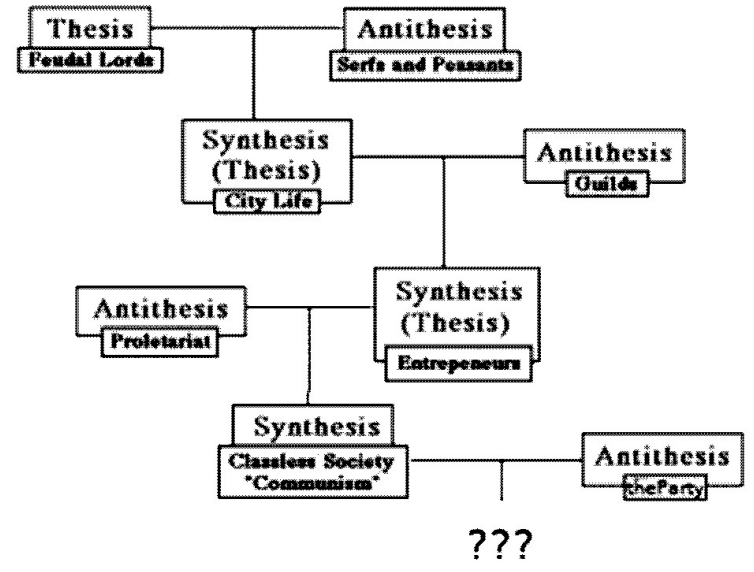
Thesis
Feudal Lords

Antithesis
Serfs and Peasants

Synthesis (Thesis)
City Life

Antithesis
Guilds

Antithesis
Proletariat

Synthesis (Thesis)
Entrepeneurs

Synthesis
Classless Society "Communism"

Antithesis
theParty

???